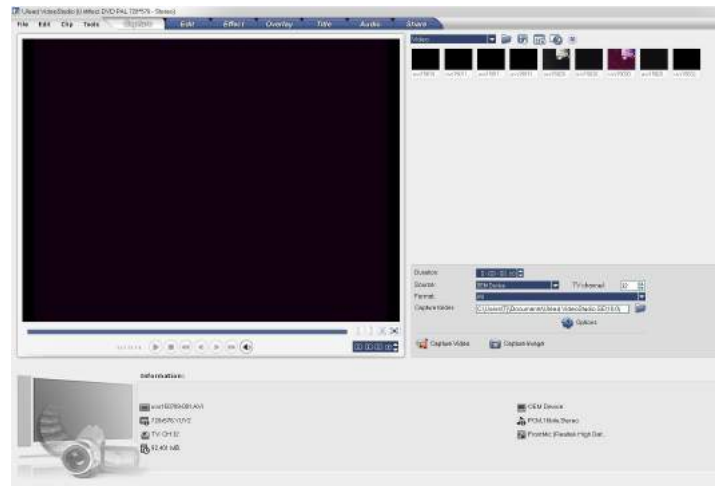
Ulead VideoStudio [Untitled, DVD-PAL 720*576 - Stereo]

File Edit Clip Tools

Capture Edit Effect Overlay Title Audio Share

Video

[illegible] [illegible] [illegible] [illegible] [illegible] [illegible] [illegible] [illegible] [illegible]

Duration:
Source: OEM Device TV channel: 0
Format: AVI
Capture folder: C:\Users\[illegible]\Documents\Ulead VideoStudio\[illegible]
Options

Capture Video Capture Image

Information:

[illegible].AVI
720x576 YUY2
TV CH 12
12,401 MB

OEM Device
PCM 16bits Stereo
FrontMic (Realtek High Def...